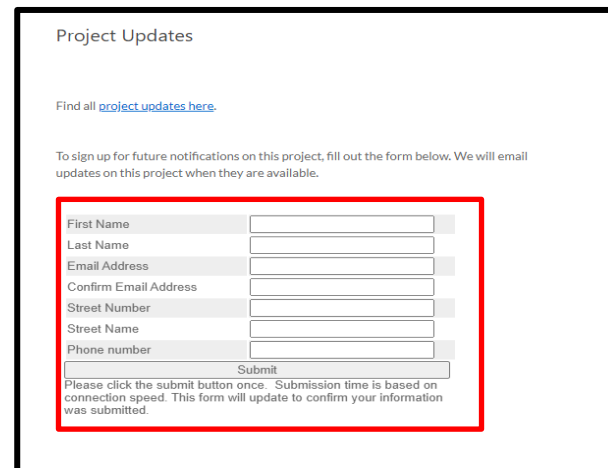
Project Updates

Find all project updates here.

To sign up for future notifications on this project, fill out the form below. We will email updates on this project when they are available.

First Name
Last Name
Email Address
Confirm Email Address
Street Number
Street Name
Phone number
Submit
Please click the submit button once. Submission time is based on connection speed. This form will update to confirm your information was submitted.